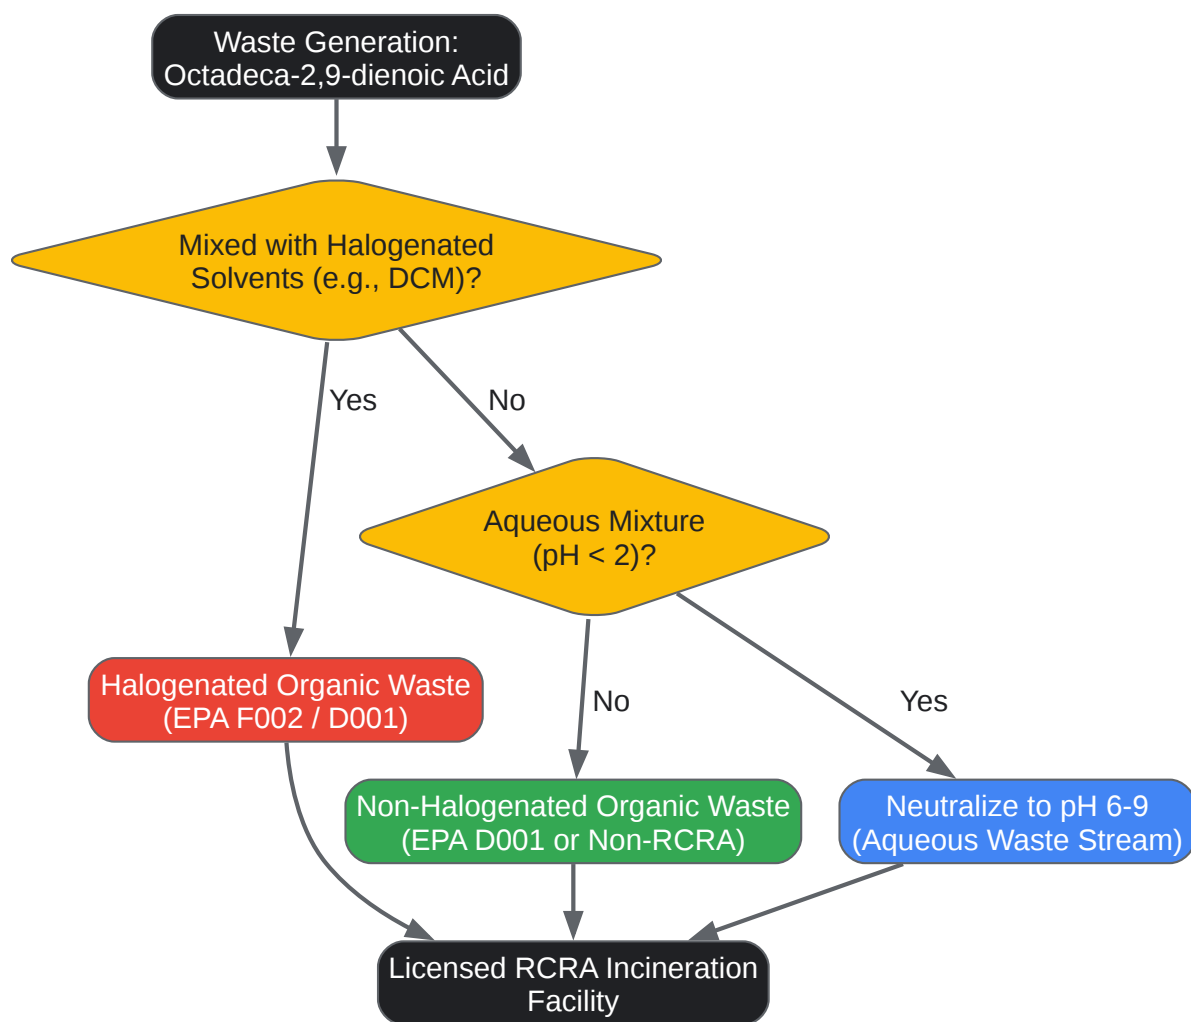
Waste Generation: Octadeca-2,9-dienoic Acid

Mixed with Halogenated Solvents (e.g., DCM)?

Yes

No

Aqueous Mixture (pH < 2)?

Halogenated Organic Waste (EPA F002 / D001)

No

Yes

Non-Halogenated Organic Waste (EPA D001 or Non-RCRA)

Neutralize to pH 6-9 (Aqueous Waste Stream)

Licensed RCRA Incineration Facility